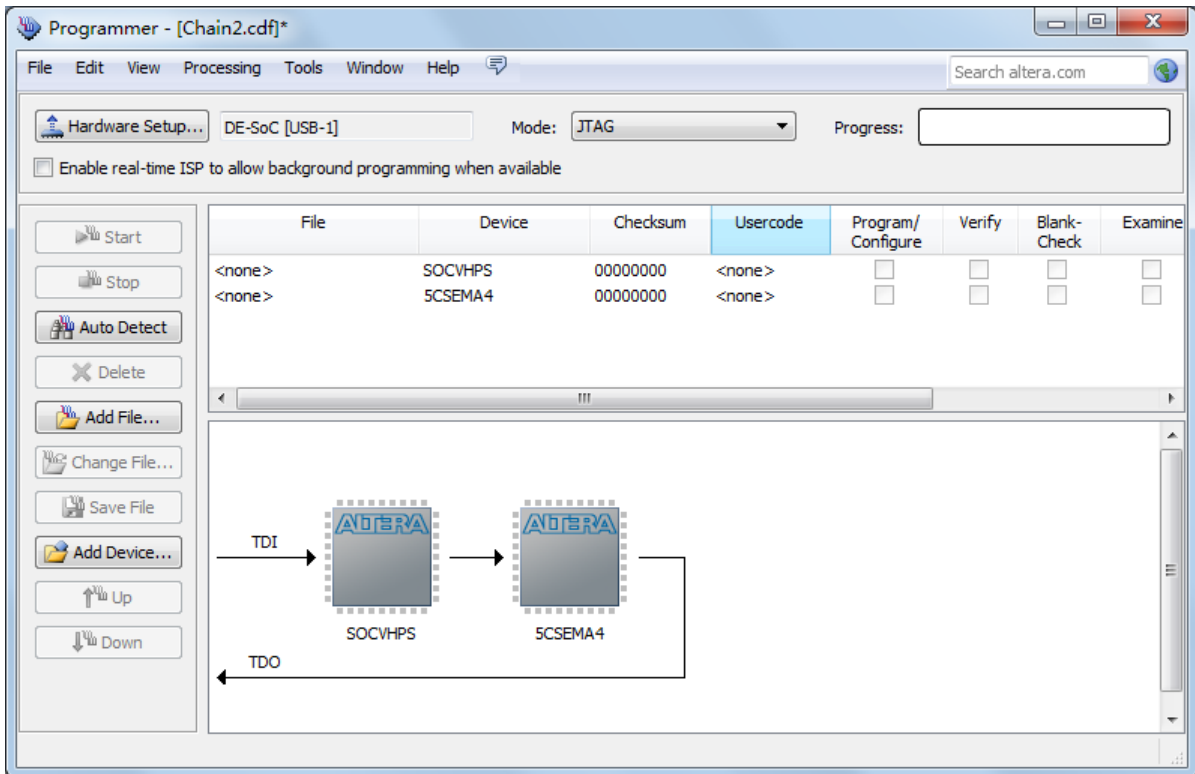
Programmer - [Chain2.cdf]*

File Edit View Processing Tools Window Help

Search altera.com

Hardware Setup... DE-SoC [USB-1] Mode: JTAG Progress:

Enable real-time ISP to allow background programming when available

Start
Stop
Auto Detect
Delete
Add File...
Change File...
Save File
Add Device...
Up
Down

| File | Device | Checksum | Usercode | Program/ Configure | Verify | Blank-Check | Examine |
|---|---|---|---|---|---|---|---|
| <none> | SOCVHPS | 00000000 | <none> | | | | |
| <none> | 5CSEMA4 | 00000000 | <none> | | | | |

TDI
ALTERA
SOCVHPS
ALTERA
5CSEMA4
TDO